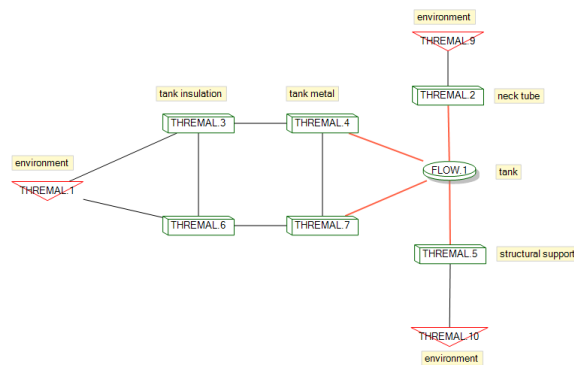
environment

THREMAL.9

THREMAL.2

neck tube

tank insulation

tank metal

THREMAL.3

THREMAL.4

environment

FLOW.1

tank

THREMAL.1

THREMAL.6

THREMAL.7

THREMAL.5

structural support

THREMAL.10

environment